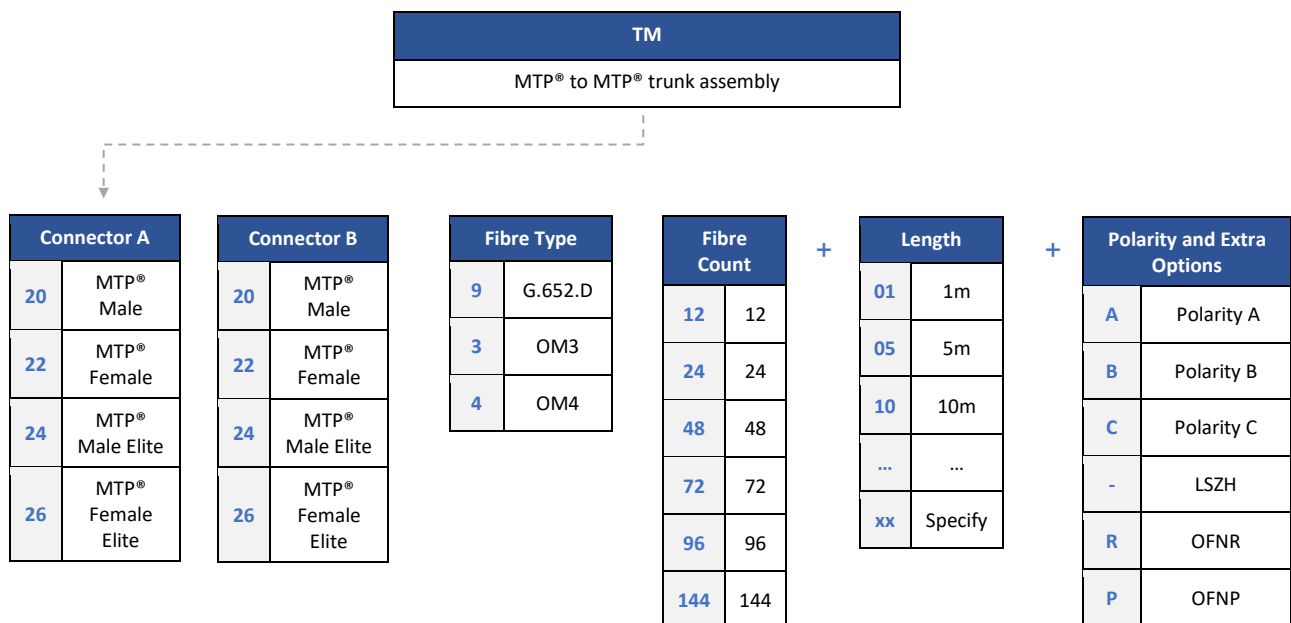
| TM |
|---|
| MTP® to MTP® trunk assembly |

| Connector A | |
|---|---|
| 20 | MTP® Male |
| 22 | MTP® Female |
| 24 | MTP® Male Elite |
| 26 | MTP® Female Elite |

| Connector B | |
|---|---|
| 20 | MTP® Male |
| 22 | MTP® Female |
| 24 | MTP® Male Elite |
| 26 | MTP® Female Elite |

| Fibre Type | |
|---|---|
| 9 | G.652.D |
| 3 | OM3 |
| 4 | OM4 |

| Fibre Count | |
|---|---|
| 12 | 12 |
| 24 | 24 |
| 48 | 48 |
| 72 | 72 |
| 96 | 96 |
| 144 | 144 |

+

| Length | |
|---|---|
| 01 | 1m |
| 05 | 5m |
| 10 | 10m |
| … | … |
| xx | Specify |

+

| Polarity and Extra Options | |
|---|---|
| A | Polarity A |
| B | Polarity B |
| C | Polarity C |
| - | LSZH |
| R | OFNR |
| P | OFNP |